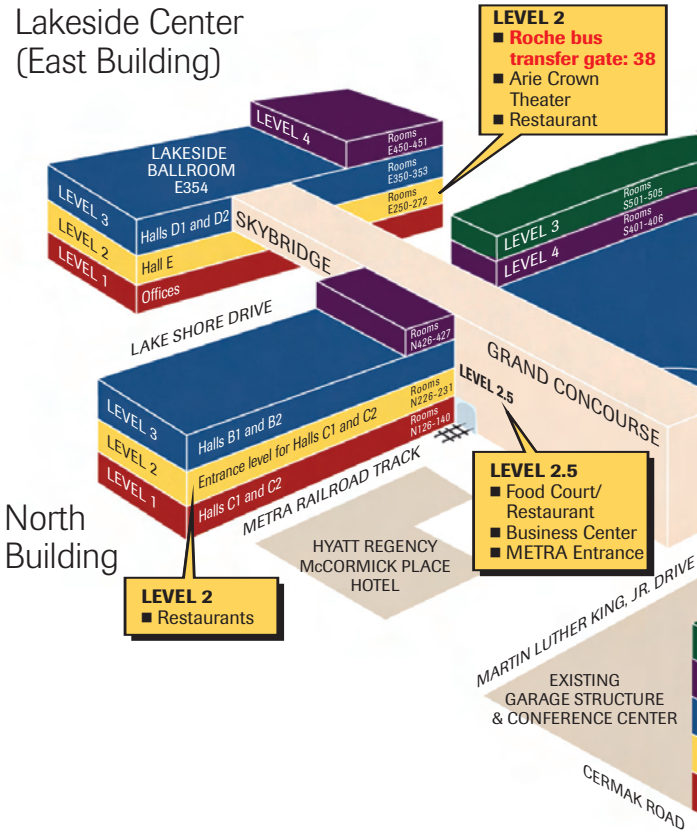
Lakeside Center (East Building)

LEVEL 2
■ Roche bus transfer gate: 38
■ Arie Crown Theater
■ Restaurant

LEVEL 4
Rooms E450-451
LAKESIDE BALLROOM E354
Rooms E350-353
Rooms E250-272
LEVEL 3
Halls D1 and D2
LEVEL 2
Hall E
LEVEL 1
Offices

SKYBRIDGE

LEVEL 3
Rooms S501-505
LEVEL 4
Rooms S401-406

LAKE SHORE DRIVE

Rooms N426-427
GRAND CONCOURSE
LEVEL 2.5
LEVEL 3
Halls B1 and B2
Rooms N226-231
LEVEL 2
Entrance level for Halls C1 and C2
Rooms N126-140
LEVEL 1
Halls C1 and C2

METRA RAILROAD TRACK

LEVEL 2.5
■ Food Court/ Restaurant
■ Business Center
■ METRA Entrance

North Building

HYATT REGENCY McCORMICK PLACE HOTEL

LEVEL 2
■ Restaurants

MARTIN LUTHER KING, JR. DRIVE

EXISTING GARAGE STRUCTURE & CONFERENCE CENTER

CERMAK ROAD